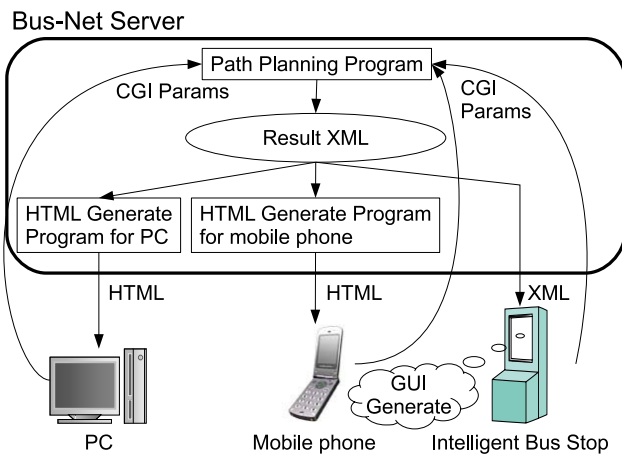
Bus-Net Server

Path Planning Program

CGI Params

CGI Params

Result XML

HTML Generate Program for PC

HTML Generate Program for mobile phone

HTML

HTML

XML

GUI Generate

PC

Mobile phone

Intelligent Bus Stop